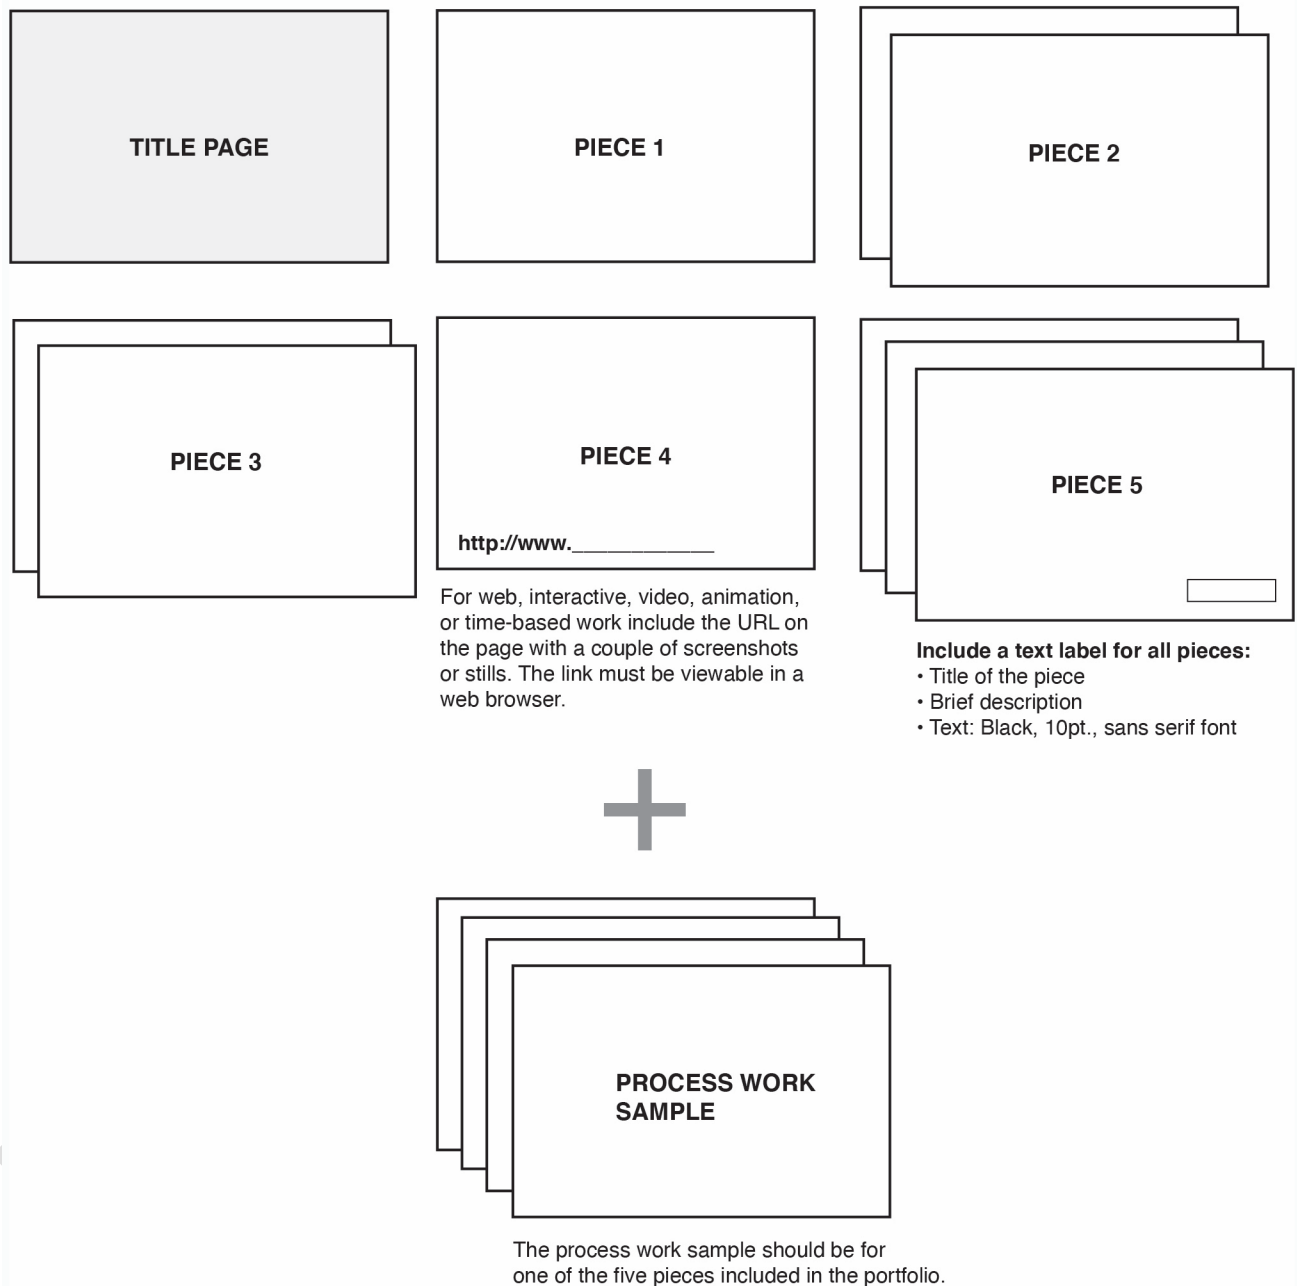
TITLE PAGE

PIECE 1

PIECE 2

PIECE 3

PIECE 4

http://www.____________

For web, interactive, video, animation, or time-based work include the URL on the page with a couple of screenshots or stills. The link must be viewable in a web browser.

PIECE 5

Include a text label for all pieces:
• Title of the piece
• Brief description
• Text: Black, 10pt., sans serif font

+

PROCESS WORK SAMPLE

The process work sample should be for one of the five pieces included in the portfolio.